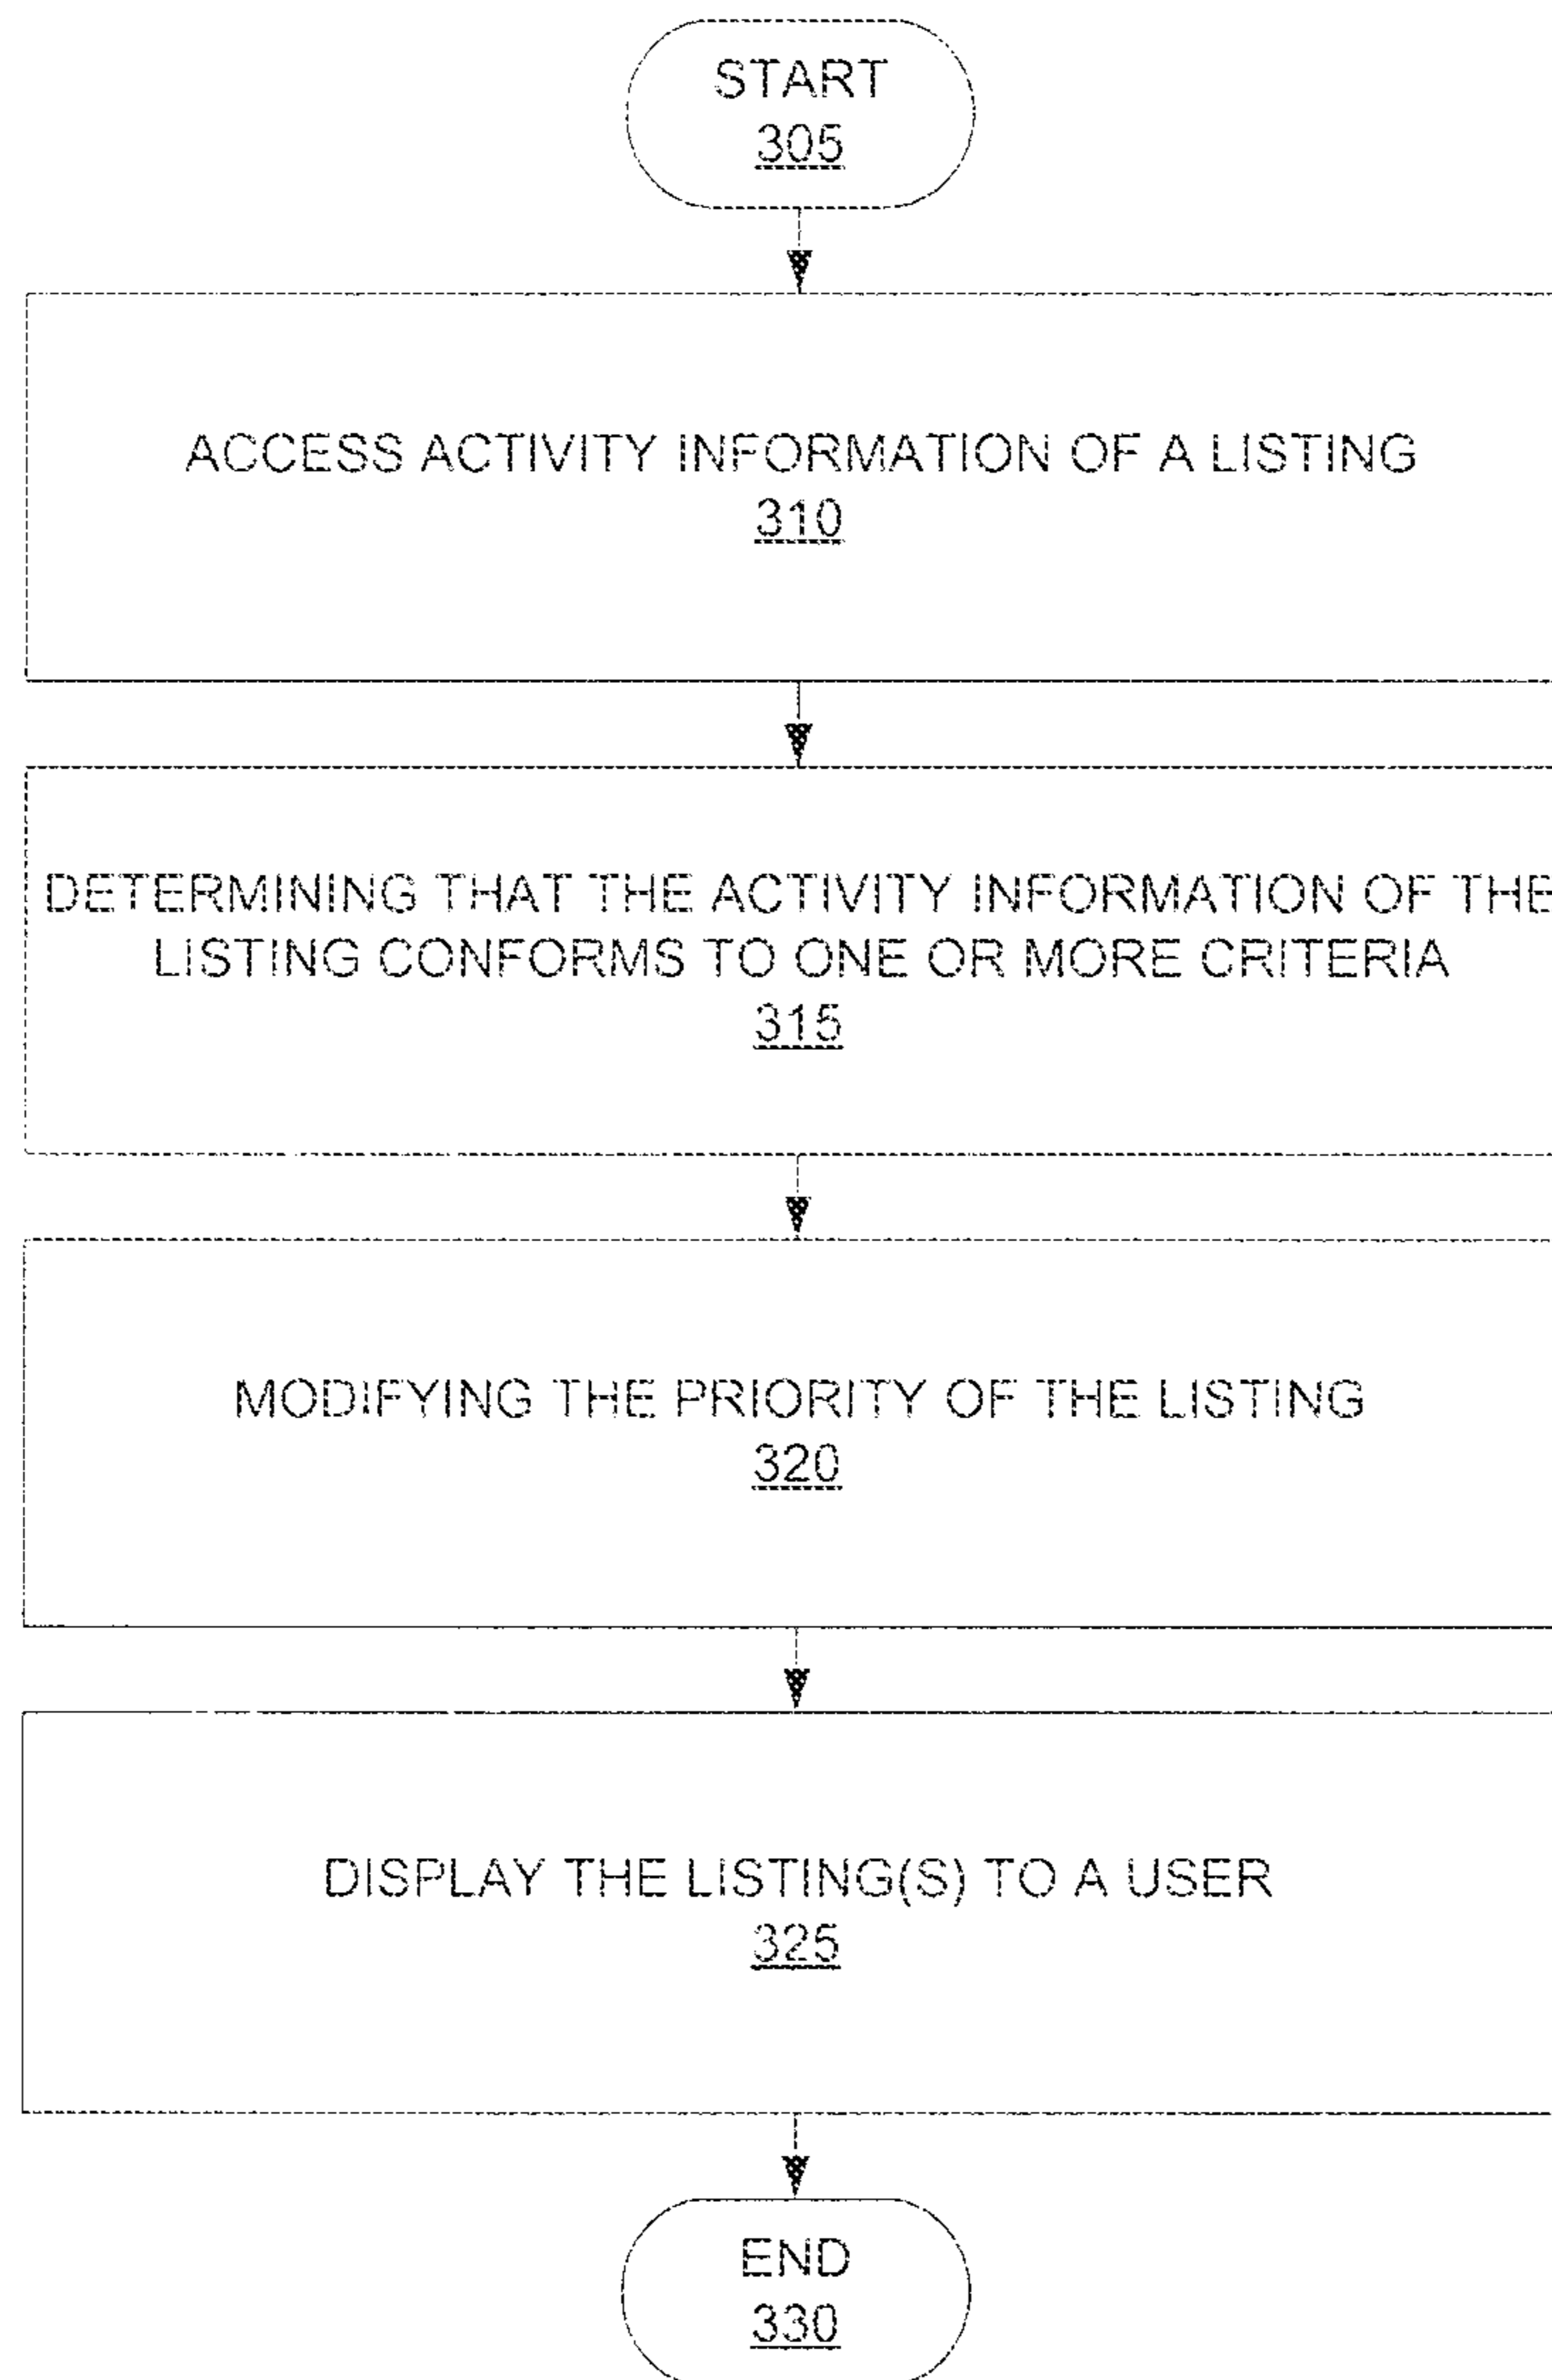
START
305

ACCESS ACTIVITY INFORMATION OF A LISTING
310

DETERMINING THAT THE ACTIVITY INFORMATION OF THE LISTING CONFORMS TO ONE OR MORE CRITERIA
315

MODIFYING THE PRIORITY OF THE LISTING
320

DISPLAY THE LISTING(S) TO A USER
325

END
330